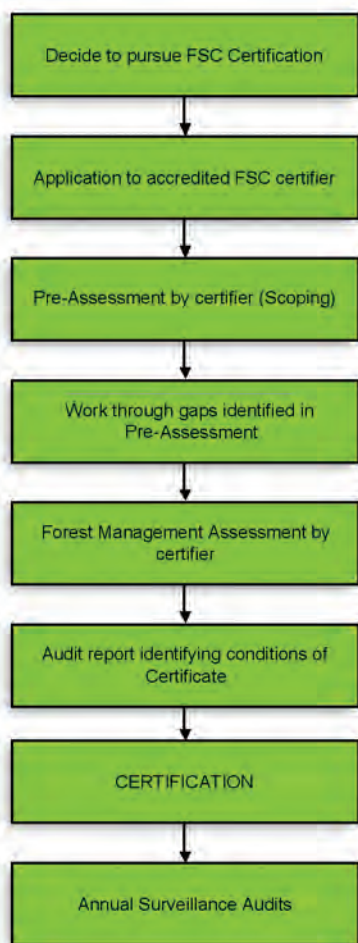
Decide to pursue FSC Certification

Application to accredited FSC certifier

Pre-Assessment by certifier (Scoping)

Work through gaps identified in Pre-Assessment

Forest Management Assessment by certifier

Audit report identifying conditions of Certificate

CERTIFICATION

Annual Surveillance Audits